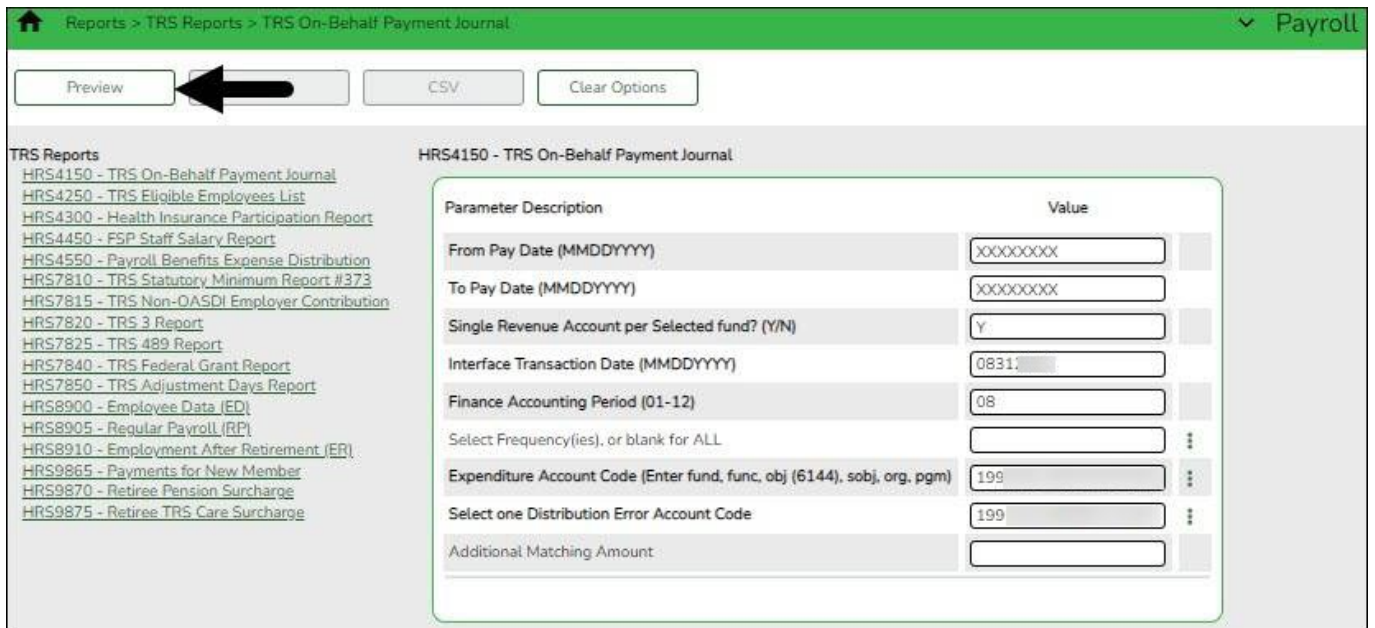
Reports > TRS Reports > TRS On-Behalf Payment Journal

Payroll

Preview

CSV

Clear Options

TRS Reports
HRS4150 - TRS On-Behalf Payment Journal
HRS4250 - TRS Eligible Employees List
HRS4300 - Health Insurance Participation Report
HRS4450 - FSP Staff Salary Report
HRS4550 - Payroll Benefits Expense Distribution
HRS7810 - TRS Statutory Minimum Report #373
HRS7815 - TRS Non-OASDI Employer Contribution
HRS7820 - TRS 3 Report
HRS7825 - TRS 489 Report
HRS7840 - TRS Federal Grant Report
HRS7850 - TRS Adjustment Days Report
HRS8900 - Employee Data (ED)
HRS8905 - Regular Payroll (RP)
HRS8910 - Employment After Retirement (ER)
HRS9865 - Payments for New Member
HRS9870 - Retiree Pension Surcharge
HRS9875 - Retiree TRS Care Surcharge

HRS4150 - TRS On-Behalf Payment Journal

| Parameter Description | Value |
|---|---|
| From Pay Date (MMDDYYYY) | XXXXXXXX |
| To Pay Date (MMDDYYYY) | XXXXXXXX |
| Single Revenue Account per Selected fund? (Y/N) | Y |
| Interface Transaction Date (MMDDYYYY) | 0831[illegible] |
| Finance Accounting Period (01-12) | 08 |
| Select Frequency(ies), or blank for ALL | |
| Expenditure Account Code (Enter fund, func, obj (6144), sobj, org, pgm) | 199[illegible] |
| Select one Distribution Error Account Code | 199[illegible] |
| Additional Matching Amount | |